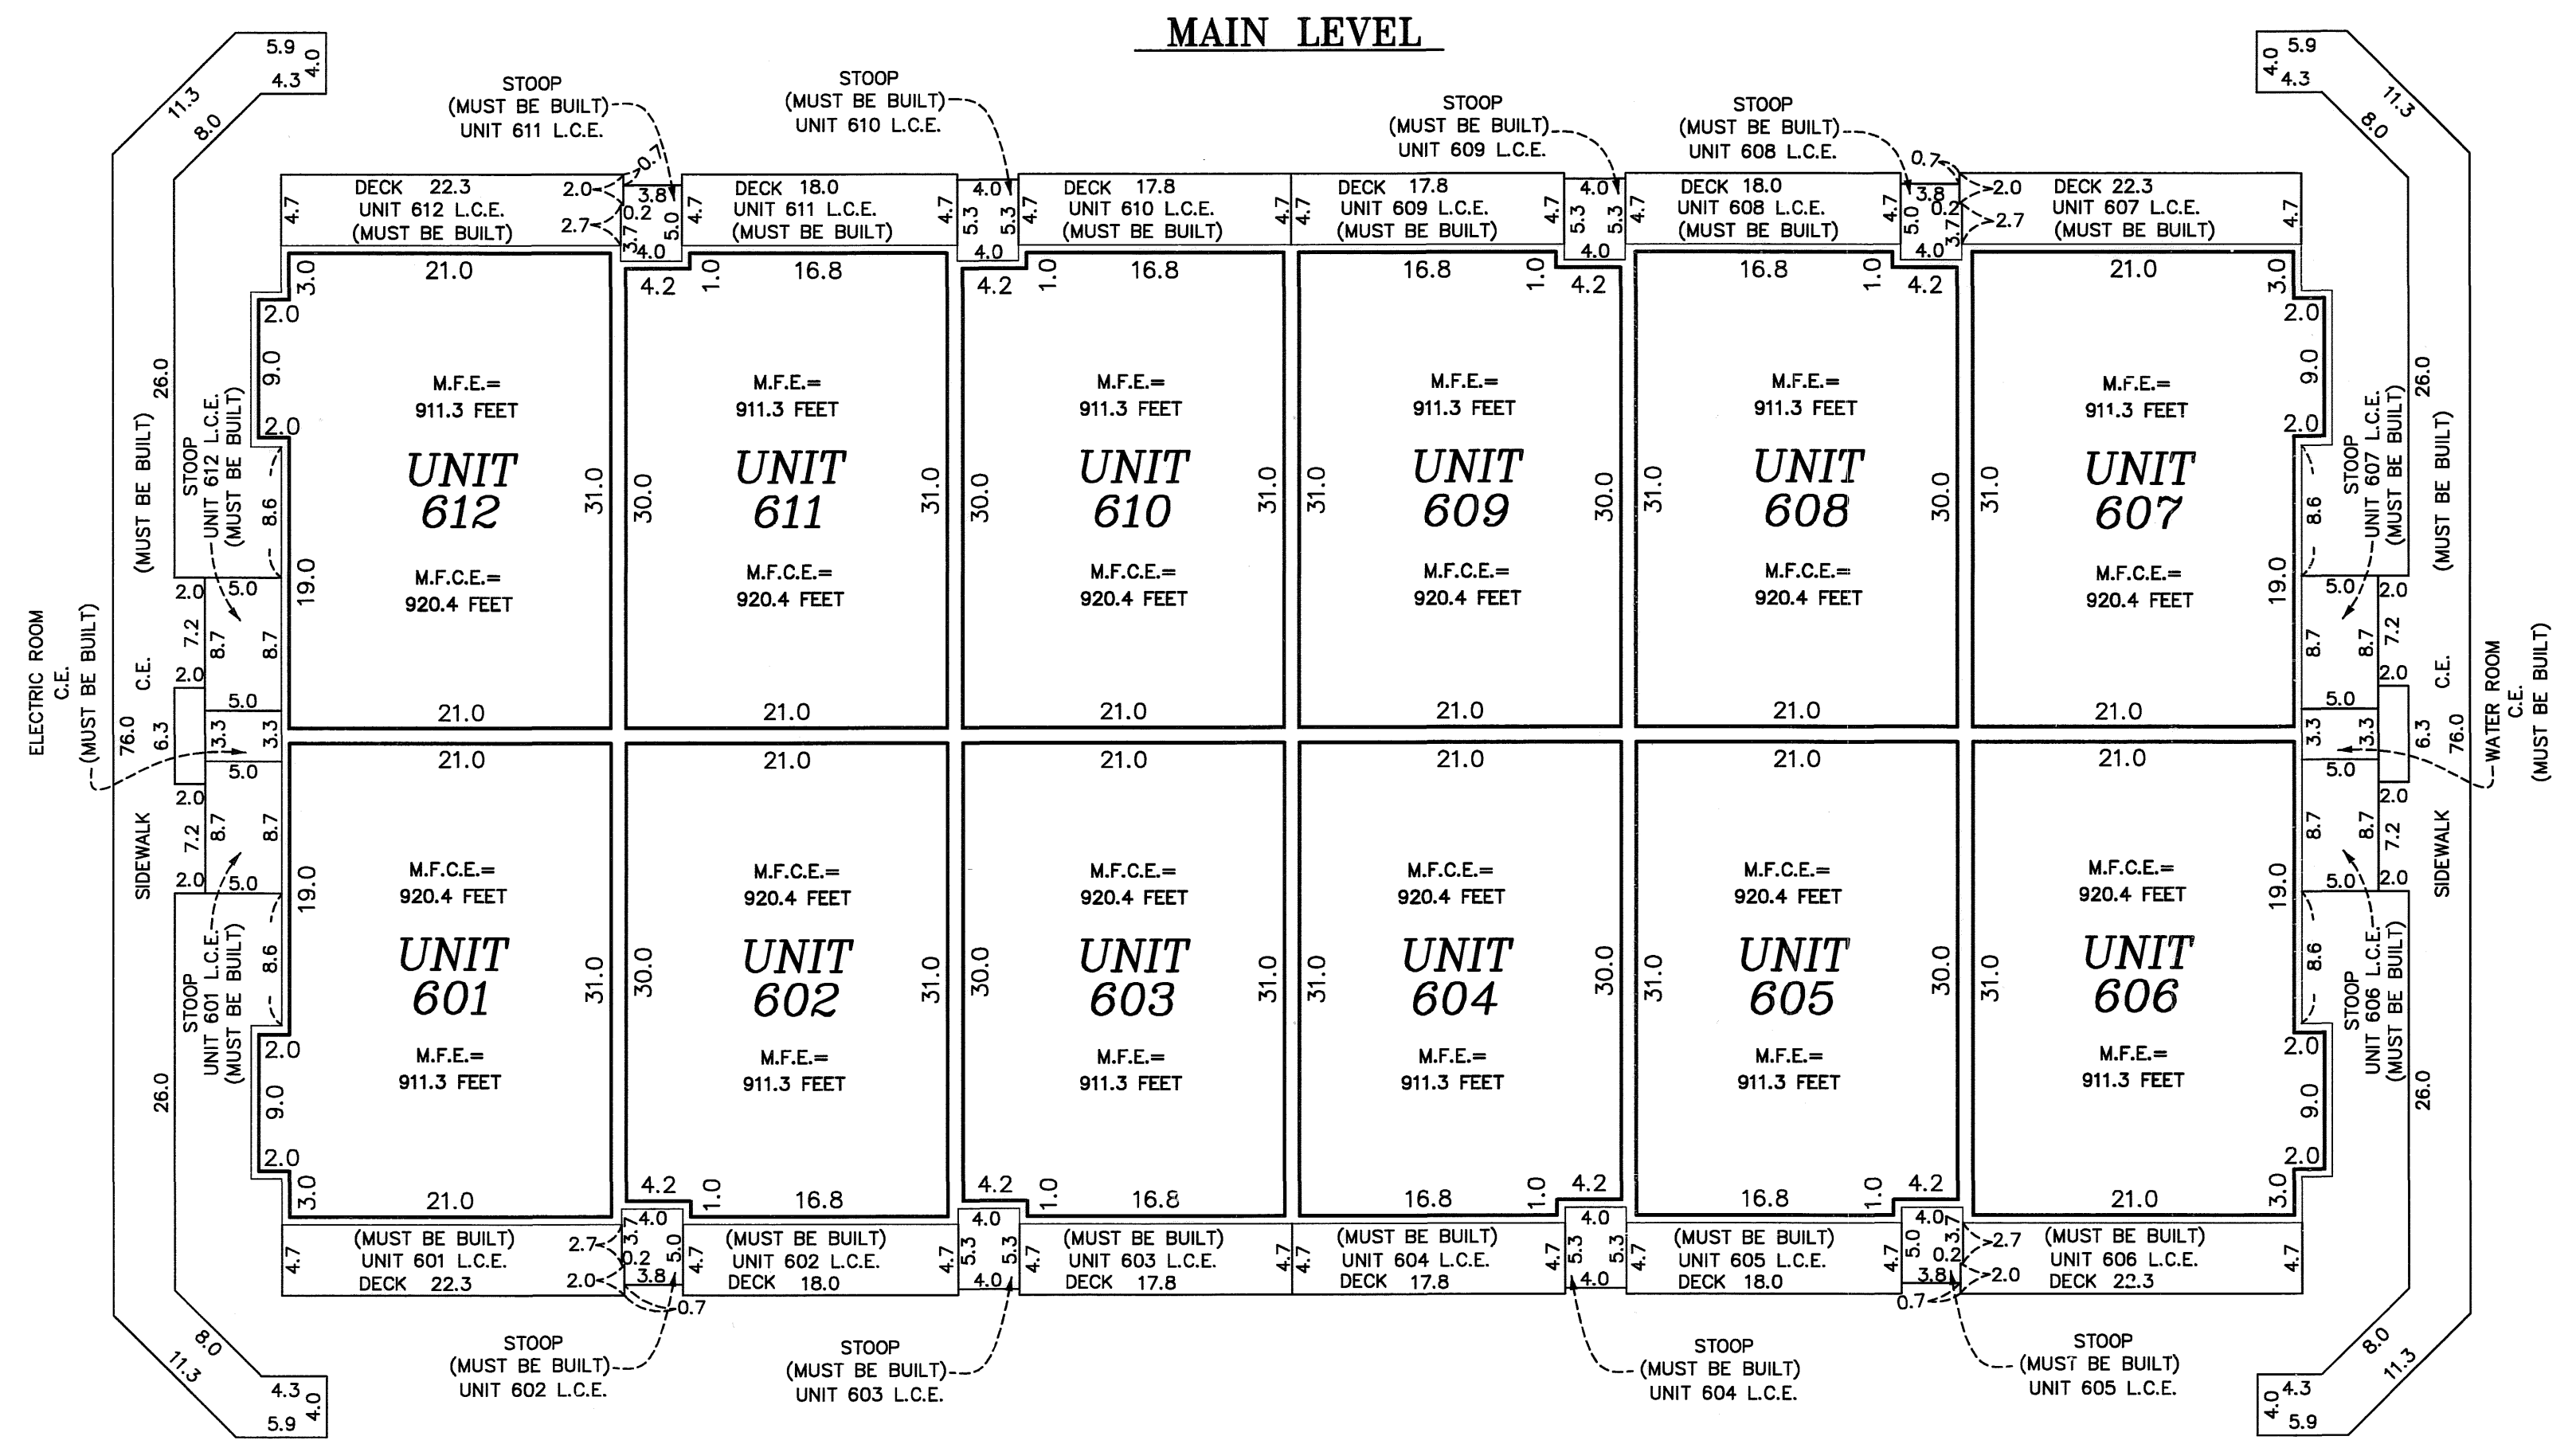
MAIN LEVEL

5.9
4.0
4.3
11.3
8.0

STOOP
(MUST BE BUILT)
UNIT 611 L.C.E.

STOOP
(MUST BE BUILT)
UNIT 610 L.C.E.

STOOP
(MUST BE BUILT)
UNIT 609 L.C.E.

STOOP
(MUST BE BUILT)
UNIT 608 L.C.E.

5.9
4.0
4.3
11.3
8.0

DECK 22.3
UNIT 612 L.C.E.
(MUST BE BUILT)

DECK 18.0
UNIT 611 L.C.E.
(MUST BE BUILT)

DECK 17.8
UNIT 610 L.C.E.
(MUST BE BUILT)

DECK 17.8
UNIT 609 L.C.E.
(MUST BE BUILT)

DECK 18.0
UNIT 608 L.C.E.
(MUST BE BUILT)

DECK 22.3
UNIT 607 L.C.E.
(MUST BE BUILT)

M.F.E.=
911.3 FEET
UNIT
612
M.F.C.E.=
920.4 FEET

M.F.E.=
911.3 FEET
UNIT
611
M.F.C.E.=
920.4 FEET

M.F.E.=
911.3 FEET
UNIT
610
M.F.C.E.=
920.4 FEET

M.F.E.=
911.3 FEET
UNIT
609
M.F.C.E.=
920.4 FEET

M.F.E.=
911.3 FEET
UNIT
608
M.F.C.E.=
920.4 FEET

M.F.E.=
911.3 FEET
UNIT
607
M.F.C.E.=
920.4 FEET

M.F.C.E.=
920.4 FEET
UNIT
601
M.F.E.=
911.3 FEET

M.F.C.E.=
920.4 FEET
UNIT
602
M.F.E.=
911.3 FEET

M.F.C.E.=
920.4 FEET
UNIT
603
M.F.E.=
911.3 FEET

M.F.C.E.=
920.4 FEET
UNIT
604
M.F.E.=
911.3 FEET

M.F.C.E.=
920.4 FEET
UNIT
605
M.F.E.=
911.3 FEET

M.F.C.E.=
920.4 FEET
UNIT
606
M.F.E.=
911.3 FEET

STOOP
UNIT 612 L.C.E.
(MUST BE BUILT)

(MUST BE BUILT)
26.0

ELECTRIC ROOM
C.E.
(MUST BE BUILT)

C.E.
76.0
6.3
SIDEWALK

STOOP
UNIT 601 L.C.E.
(MUST BE BUILT)

STOOP
UNIT 607 L.C.E.
(MUST BE BUILT)

WATER ROOM
C.E.
(MUST BE BUILT)

STOOP
UNIT 606 L.C.E.
(MUST BE BUILT)

(MUST BE BUILT)
UNIT 601 L.C.E.
DECK 22.3

(MUST BE BUILT)
UNIT 602 L.C.E.
DECK 18.0

(MUST BE BUILT)
UNIT 603 L.C.E.
DECK 17.8

(MUST BE BUILT)
UNIT 604 L.C.E.
DECK 17.8

(MUST BE BUILT)
UNIT 605 L.C.E.
DECK 18.0

(MUST BE BUILT)
UNIT 606 L.C.E.
DECK 22.3

STOOP
(MUST BE BUILT)
UNIT 602 L.C.E.

STOOP
(MUST BE BUILT)
UNIT 603 L.C.E.

STOOP
(MUST BE BUILT)
UNIT 604 L.C.E.

STOOP
(MUST BE BUILT)
UNIT 605 L.C.E.